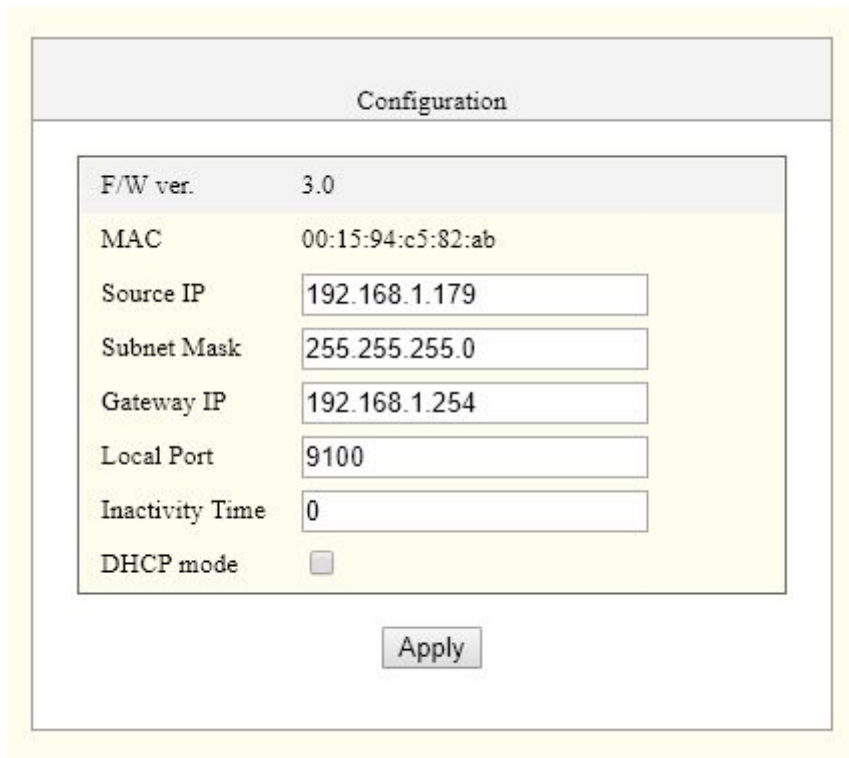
Configuration

| F/W ver. | 3.0 |
|---|---|
| MAC | 00:15:94:c5:82:ab |
| Source IP | 192.168.1.179 |
| Subnet Mask | 255.255.255.0 |
| Gateway IP | 192.168.1.254 |
| Local Port | 9100 |
| Inactivity Time | 0 |
| DHCP mode | |

Apply